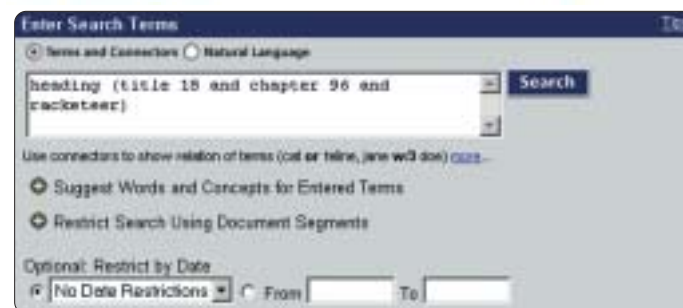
Enter Search Terms

Tip

Terms and Connectors Natural Language

heading (title 18 and chapter 96 and racketeer)

Search

Use connectors to show relation of terms (cat or feline, jane w/3 doe) more...

Suggest Words and Concepts for Entered Terms

Restrict Search Using Document Segments

Optional: Restrict by Date

No Date Restrictions From To